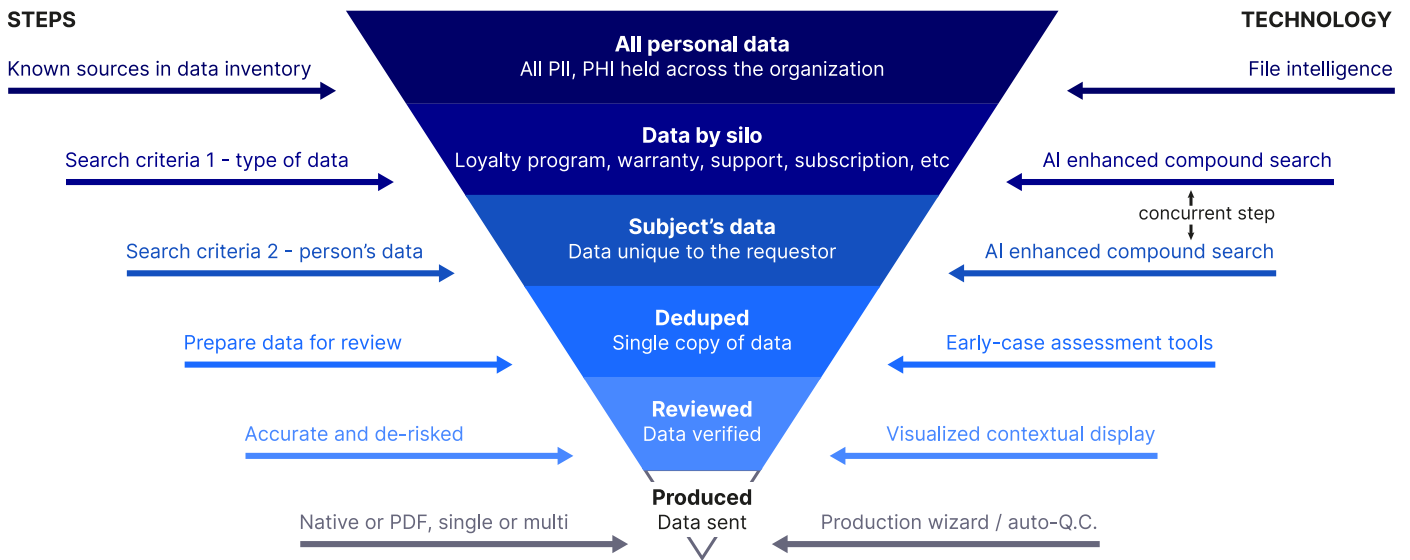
STEPS

Known sources in data inventory

Search criteria 1 - type of data

Search criteria 2 - person's data

Prepare data for review

Accurate and de-risked

Native or PDF, single or multi

All personal data
All PII, PHI held across the organization

Data by silo
Loyalty program, warranty, support, subscription, etc

Subject's data
Data unique to the requestor

Deduped
Single copy of data

Reviewed
Data verified

Produced
Data sent

TECHNOLOGY

File intelligence

AI enhanced compound search

concurrent step

AI enhanced compound search

Early-case assessment tools

Visualized contextual display

Production wizard / auto-Q.C.